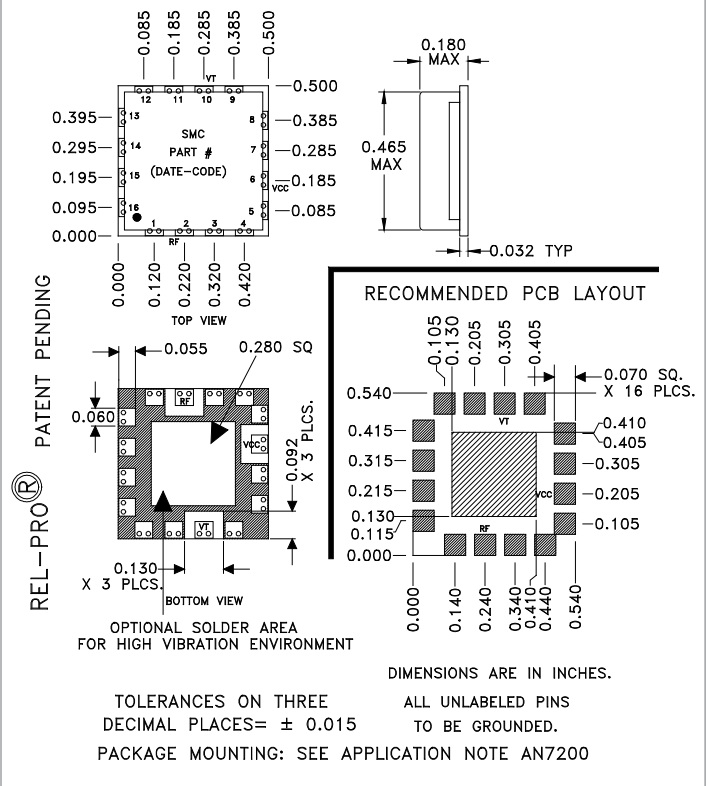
0.085 0.185 0.285 0.385 0.500

VT

12 11 10 9

0.500

0.395 13
0.295 14
0.195 15
0.095 16
0.000

SMC
PART #
(DATE-CODE)

8 0.385
7 0.285
6 VCC 0.185
5 0.085

1 2 3 4
RF

0.000 0.120 0.220 0.320 0.420

TOP VIEW

0.180
MAX

0.465
MAX

0.032 TYP

REL-PRO® PATENT PENDING

0.055
0.280 SQ

0.060

RF
VCC
VT

0.092
X 3 PLCS.

0.130
X 3 PLCS.

BOTTOM VIEW

OPTIONAL SOLDER AREA
FOR HIGH VIBRATION ENVIRONMENT

RECOMMENDED PCB LAYOUT

0.105 0.130 0.205 0.305 0.405

0.070 SQ.
X 16 PLCS.

0.540
VT
0.410
0.405
0.415
0.315
0.305
0.215
VCC
0.205
0.130
0.115
RF
0.105
0.000

0.000 0.140 0.240 0.340 0.410 0.440 0.540

DIMENSIONS ARE IN INCHES.

TOLERANCES ON THREE
DECIMAL PLACES= ± 0.015

ALL UNLABELED PINS
TO BE GROUNDED.

PACKAGE MOUNTING: SEE APPLICATION NOTE AN7200